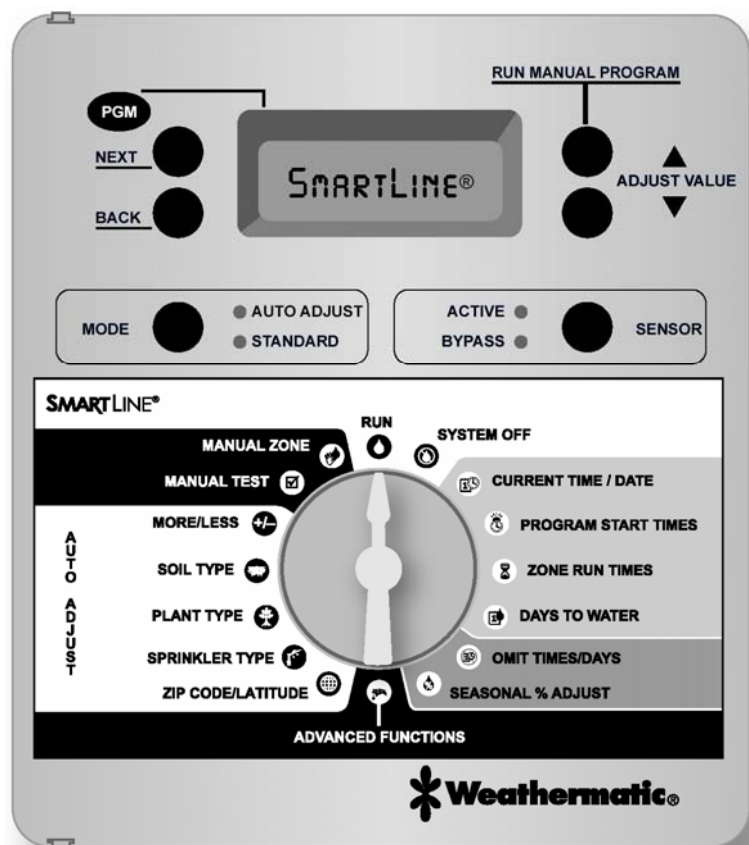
PGM
NEXT
BACK

SmartLine®

RUN MANUAL PROGRAM
ADJUST VALUE

MODE
AUTO ADJUST
STANDARD

ACTIVE
BYPASS
SENSOR

SMARTLINE®

RUN
SYSTEM OFF
MANUAL ZONE
MANUAL TEST
CURRENT TIME / DATE
PROGRAM START TIMES
ZONE RUN TIMES
DAYS TO WATER
OMIT TIMES/DAYS
SEASONAL % ADJUST

AUTO ADJUST
MORE/LESS
SOIL TYPE
PLANT TYPE
SPRINKLER TYPE
ZIP CODE/LATITUDE

ADVANCED FUNCTIONS

Weathermatic®